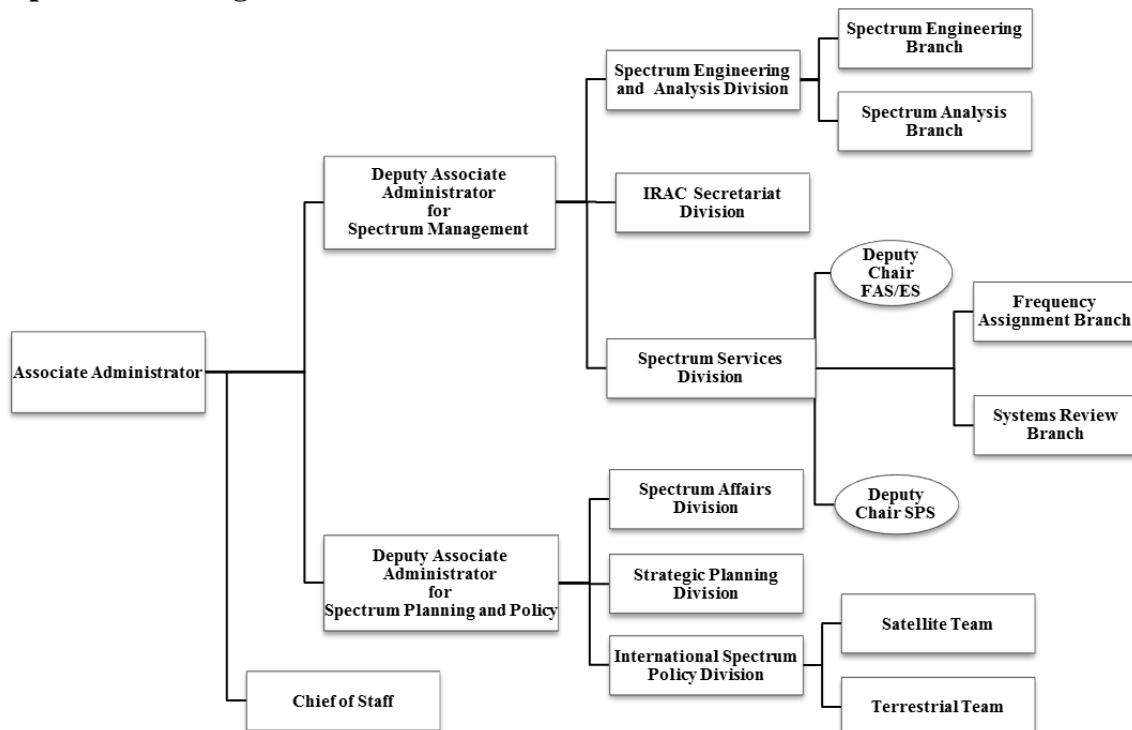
Associate Administrator

Deputy Associate Administrator for Spectrum Management

Spectrum Engineering and Analysis Division

Spectrum Engineering Branch

Spectrum Analysis Branch

IRAC Secretariat Division

Spectrum Services Division

Deputy Chair FAS/ES

Frequency Assignment Branch

Systems Review Branch

Deputy Chair SPS

Deputy Associate Administrator for Spectrum Planning and Policy

Spectrum Affairs Division

Strategic Planning Division

International Spectrum Policy Division

Satellite Team

Terrestrial Team

Chief of Staff